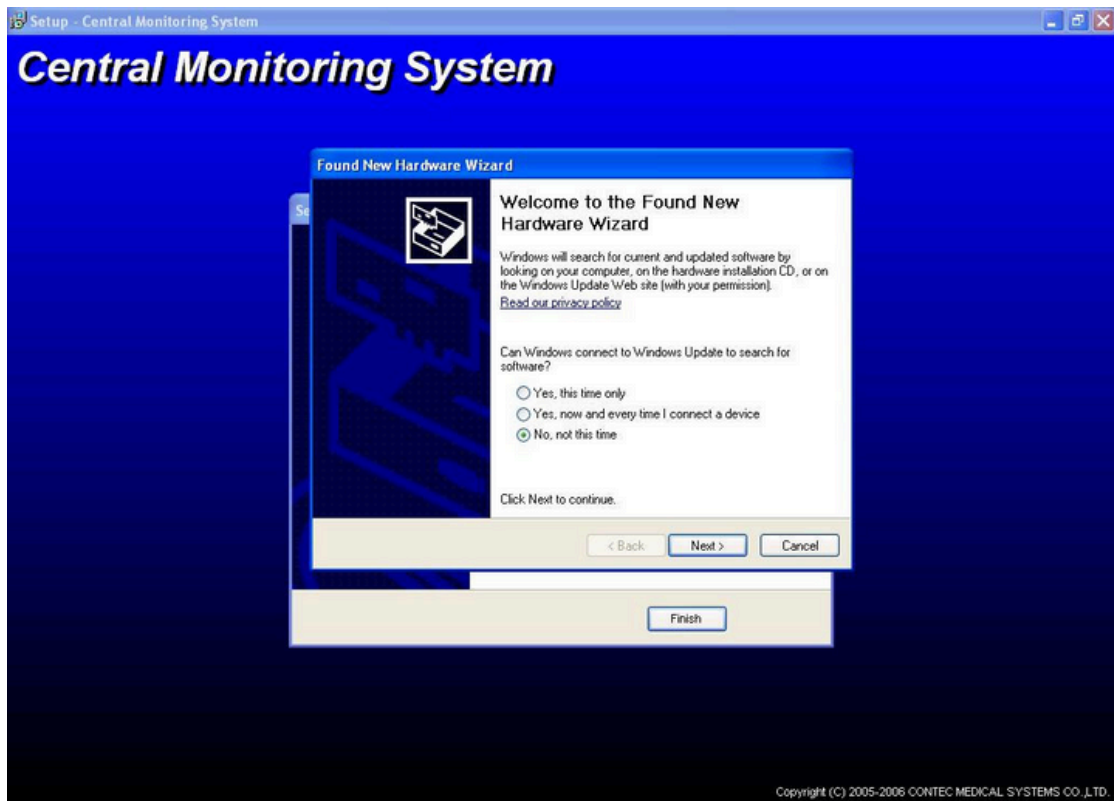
Setup - Central Monitoring System

Central Monitoring System

Found New Hardware Wizard

Se

Welcome to the Found New Hardware Wizard

Windows will search for current and updated software by looking on your computer, on the hardware installation CD, or on the Windows Update Web site (with your permission).

Read our privacy policy

Can Windows connect to Windows Update to search for software?

Yes, this time only

Yes, now and every time I connect a device

No, not this time

Click Next to continue.

< Back

Next >

Cancel

Finish

Copyright (C) 2005-2006 CONTEC MEDICAL SYSTEMS CO.,LTD.